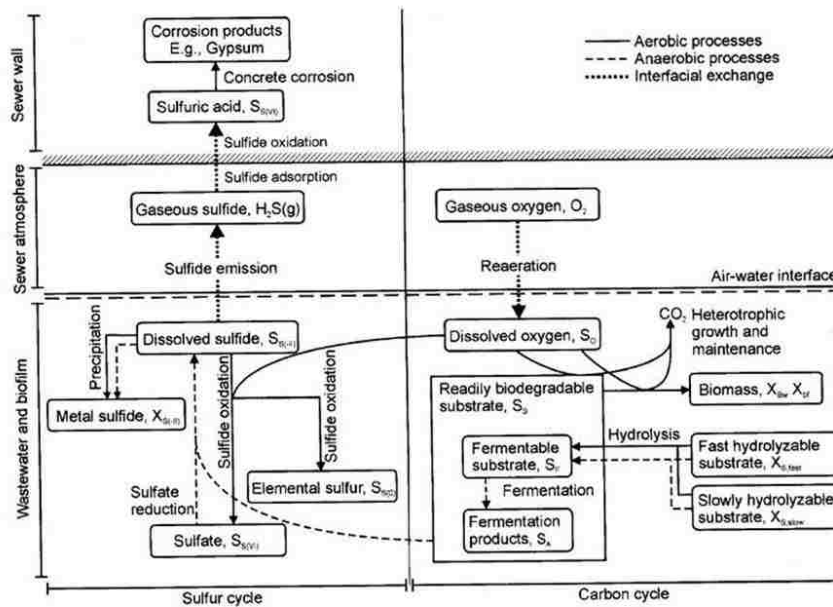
Sewer wall

Corrosion products
E.g., Gypsum

Concrete corrosion

Sulfuric acid, $S_{S(VI)}$

Sulfide oxidation

Sulfide adsorption

Sewer atmosphere

Gaseous sulfide, $H_2S(g)$

Sulfide emission

Gaseous oxygen, $O_2$

Reaeration

Air-water interface

Aerobic processes
Anaerobic processes
Interfacial exchange

Wastewater and biofilm

Precipitation

Dissolved sulfide, $S_{S(-II)}$

Dissolved oxygen, $S_O$

$CO_2$ Heterotrophic growth and maintenance

Metal sulfide, $X_{S(-II)}$

Sulfide oxidation

Sulfide oxidation

Readily biodegradable substrate, $S_S$

Biomass, $X_{Bw}$ $X_{Bf}$

Hydrolysis

Fermentable substrate, $S_F$

Fast hydrolyzable substrate, $X_{S,fast}$

Elemental sulfur, $S_{S(0)}$

Fermentation

Slowly hydrolyzable substrate, $X_{S,slow}$

Sulfate reduction

Fermentation products, $S_A$

Sulfate, $S_{S(VI)}$

Sulfur cycle

Carbon cycle